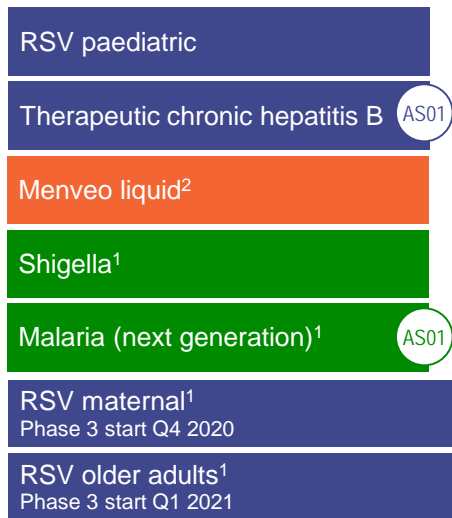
RSV paediatric

Therapeutic chronic hepatitis B AS01

Menveo liquid$^2$

Shigella$^1$

Malaria (next generation)$^1$ AS01

RSV maternal$^1$
Phase 3 start Q4 2020

RSV older adults$^1$
Phase 3 start Q1 2021